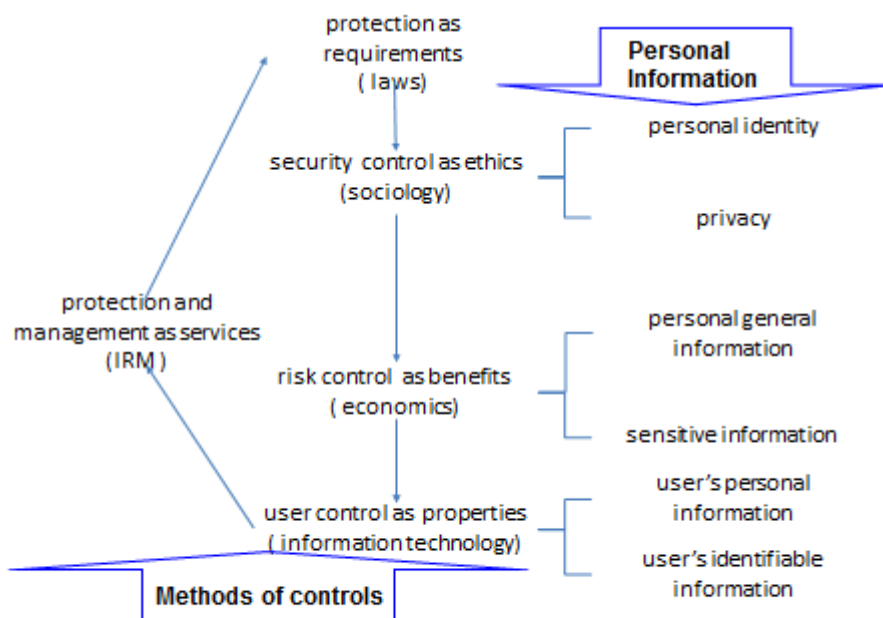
protection as requirements ( laws)

Personal Information

security control as ethics (sociology)

personal identity

privacy

protection and management as services (IRM )

personal general information

risk control as benefits ( economics)

sensitive information

user's personal information

user control as properties ( information technology)

user's identifiable information

Methods of controls